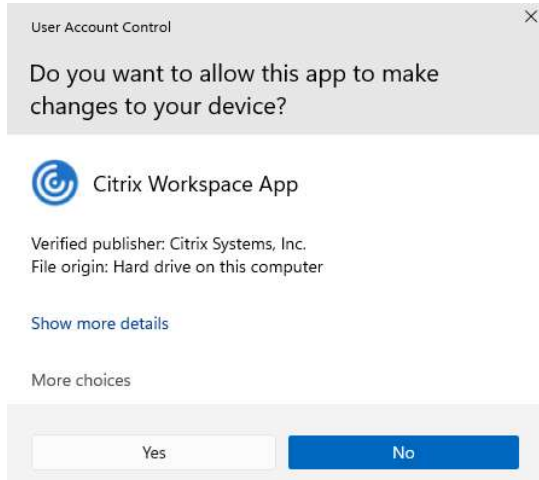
User Account Control

×

Do you want to allow this app to make changes to your device?

Citrix Workspace App

Verified publisher: Citrix Systems, Inc.
File origin: Hard drive on this computer

Show more details

More choices

Yes

No